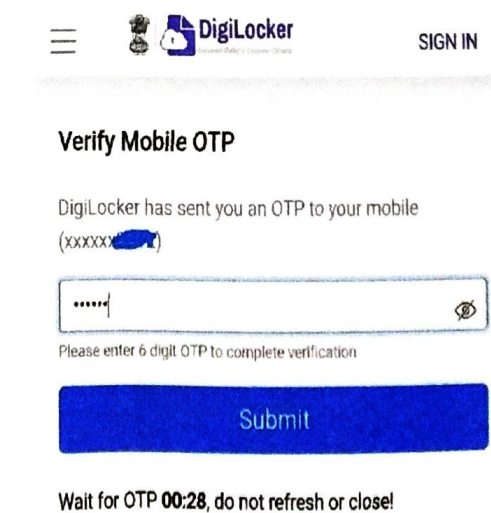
DigiLocker
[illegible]

SIGN IN

Verify Mobile OTP

DigiLocker has sent you an OTP to your mobile (xxxxxx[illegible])

••••••

Please enter 6 digit OTP to complete verification

Submit

Wait for OTP 00:28, do not refresh or close!